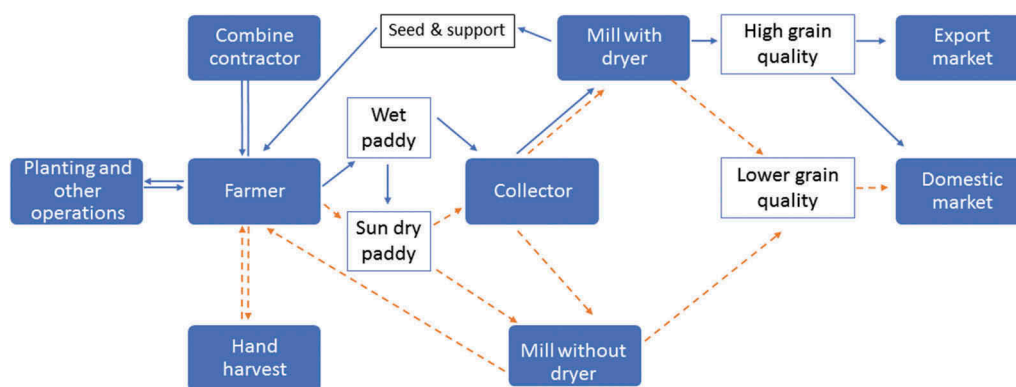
Combine contractor

Seed & support

Mill with dryer

High grain quality

Export market

Planting and other operations

Farmer

Wet paddy

Collector

Lower grain quality

Domestic market

Sun dry paddy

Hand harvest

Mill without dryer